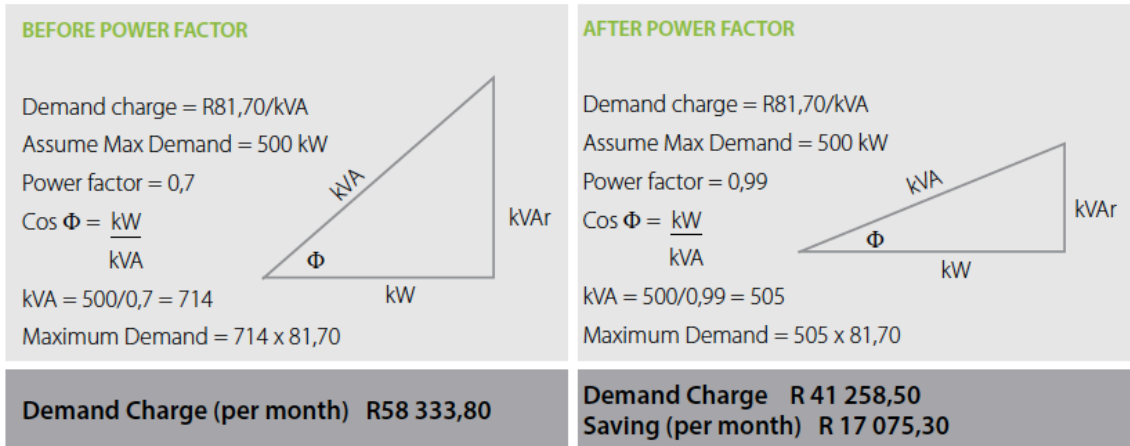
BEFORE POWER FACTOR

Demand charge = R81,70/kVA
Assume Max Demand = 500 kW
Power factor = 0,7
Cos $\Phi = \frac{kW}{kVA}$
kVA = 500/0,7 = 714
Maximum Demand = 714 x 81,70

kVA
kVAr
$\Phi$
kW

Demand Charge (per month) R58 333,80

AFTER POWER FACTOR

Demand charge = R81,70/kVA
Assume Max Demand = 500 kW
Power factor = 0,99
Cos $\Phi = \frac{kW}{kVA}$
kVA = 500/0,99 = 505
Maximum Demand = 505 x 81,70

kVA
kVAr
$\Phi$
kW

Demand Charge R 41 258,50
Saving (per month) R 17 075,30